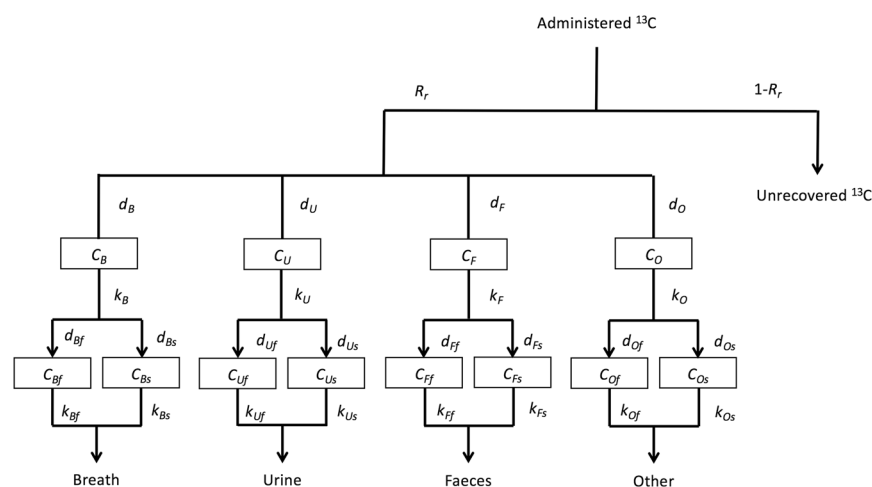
Administered $^{13}C$

$R_r$

$1\text{-}R_r$

Unrecovered $^{13}C$

$d_B$

$d_U$

$d_F$

$d_O$

$C_B$

$C_U$

$C_F$

$C_O$

$k_B$

$k_U$

$k_F$

$k_O$

$d_{Bf}$

$d_{Bs}$

$d_{Uf}$

$d_{Us}$

$d_{Ff}$

$d_{Fs}$

$d_{Of}$

$d_{Os}$

$C_{Bf}$

$C_{Bs}$

$C_{Uf}$

$C_{Us}$

$C_{Ff}$

$C_{Fs}$

$C_{Of}$

$C_{Os}$

$k_{Bf}$

$k_{Bs}$

$k_{Uf}$

$k_{Us}$

$k_{Ff}$

$k_{Fs}$

$k_{Of}$

$k_{Os}$

Breath

Urine

Faeces

Other